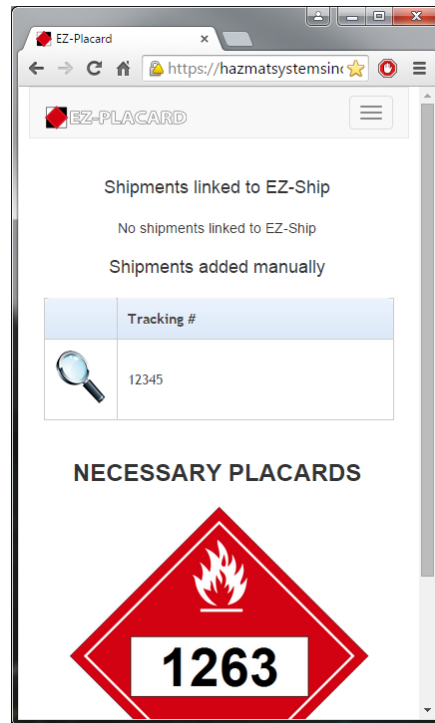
EZ-Placard ×

https://hazmatsystemsinc

EZ-PLACARD

Shipments linked to EZ-Ship

No shipments linked to EZ-Ship

Shipments added manually

| | Tracking # |
|---|---|
| | 12345 |

NECESSARY PLACARDS

1263